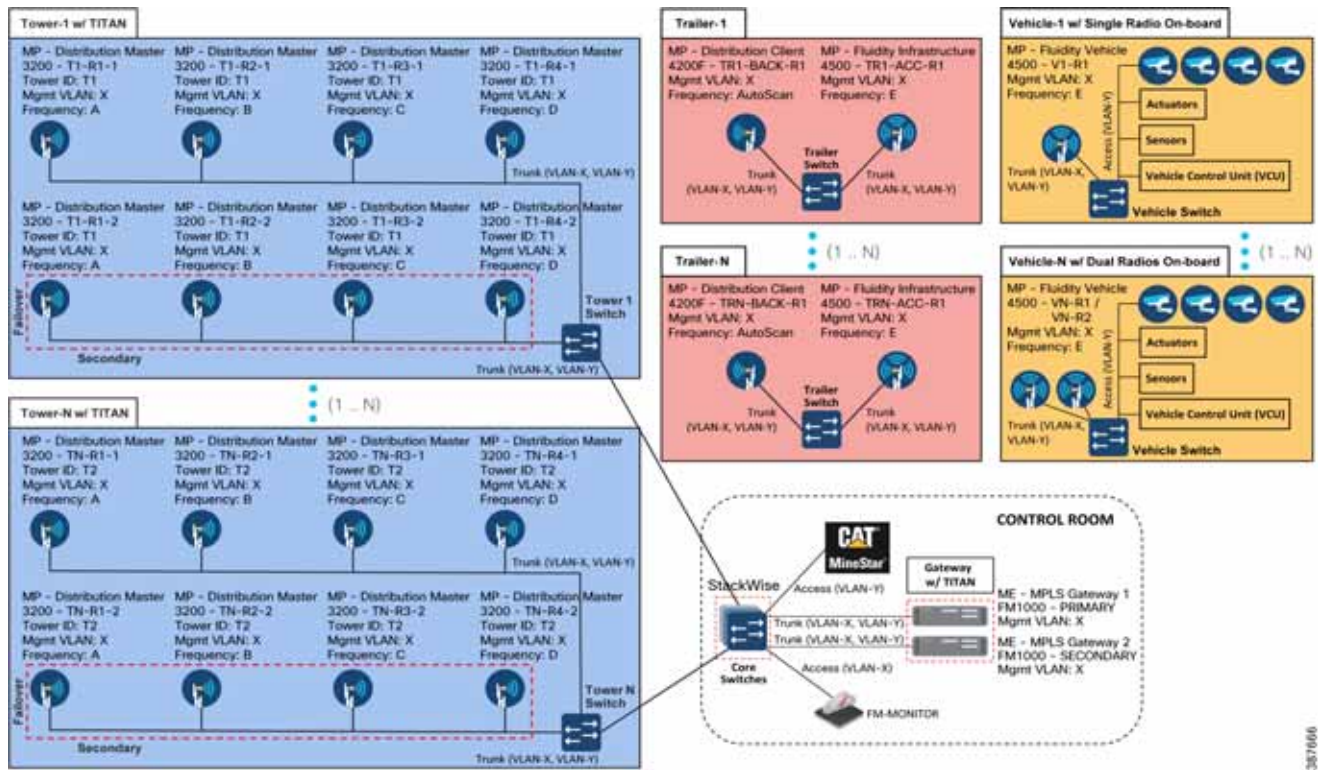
Tower-1 w/ TITAN

MP – Distribution Master 3200 – T1-R1-1 Tower ID: T1 Mgmt VLAN: X Frequency: A

MP – Distribution Master 3200 – T1-R2-1 Tower ID: T1 Mgmt VLAN: X Frequency: B

MP – Distribution Master 3200 – T1-R3-1 Tower ID: T1 Mgmt VLAN: X Frequency: C

MP – Distribution Master 3200 – T1-R4-1 Tower ID: T1 Mgmt VLAN: X Frequency: D

Trunk (VLAN-X, VLAN-Y)

MP – Distribution Master 3200 – T1-R1-2 Tower ID: T1 Mgmt VLAN: X Frequency: A

MP – Distribution Master 3200 – T1-R2-2 Tower ID: T1 Mgmt VLAN: X Frequency: B

MP – Distribution Master 3200 – T1-R3-2 Tower ID: T1 Mgmt VLAN: X Frequency: C

MP – Distribution Master 3200 – T1-R4-2 Tower ID: T1 Mgmt VLAN: X Frequency: D

Failover

Secondary

Tower 1 Switch

Trunk (VLAN-X, VLAN-Y)

(1 .. N)

Tower-N w/ TITAN

MP – Distribution Master 3200 – TN-R1-1 Tower ID: T2 Mgmt VLAN: X Frequency: A

MP – Distribution Master 3200 – TN-R2-1 Tower ID: T2 Mgmt VLAN: X Frequency: B

MP – Distribution Master 3200 – TN-R3-1 Tower ID: T2 Mgmt VLAN: X Frequency: C

MP – Distribution Master 3200 – TN-R4-1 Tower ID: T2 Mgmt VLAN: X Frequency: D

Trunk (VLAN-X, VLAN-Y)

MP – Distribution Master 3200 – TN-R1-2 Tower ID: T2 Mgmt VLAN: X Frequency: A

MP – Distribution Master 3200 – TN-R2-2 Tower ID: T2 Mgmt VLAN: X Frequency: B

MP – Distribution Master 3200 – TN-R3-2 Tower ID: T2 Mgmt VLAN: X Frequency: C

MP – Distribution Master 3200 – TN-R4-2 Tower ID: T2 Mgmt VLAN: X Frequency: D

Failover

Secondary

Tower N Switch

Trunk (VLAN-X, VLAN-Y)

Trailer-1

MP – Distribution Client 4200F – TR1-BACK-R1 Mgmt VLAN: X Frequency: AutoScan

MP – Fluidity Infrastructure 4500 – TR1-ACC-R1 Mgmt VLAN: X Frequency: E

Trunk (VLAN-X, VLAN-Y)

Trailer Switch

Trunk (VLAN-X, VLAN-Y)

(1 .. N)

Trailer-N

MP – Distribution Client 4200F – TRN-BACK-R1 Mgmt VLAN: X Frequency: AutoScan

MP – Fluidity Infrastructure 4500 – TRN-ACC-R1 Mgmt VLAN: X Frequency: E

Trunk (VLAN-X, VLAN-Y)

Trailer Switch

Trunk (VLAN-X, VLAN-Y)

Vehicle-1 w/ Single Radio On-board

MP – Fluidity Vehicle 4500 – V1-R1 Mgmt VLAN: X Frequency: E

Access (VLAN-Y)

Actuators

Sensors

Vehicle Control Unit (VCU)

Trunk (VLAN-X, VLAN-Y)

Vehicle Switch

(1 .. N)

Vehicle-N w/ Dual Radios On-board

MP – Fluidity Vehicle 4500 – VN-R1 / VN-R2 Mgmt VLAN: X Frequency: E

Access (VLAN-Y)

Actuators

Sensors

Vehicle Control Unit (VCU)

Trunk (VLAN-X, VLAN-Y)

Vehicle Switch

CONTROL ROOM

CAT MineStar

StackWise

Access (VLAN-Y)

Gateway w/ TITAN

Trunk (VLAN-X, VLAN-Y)

Trunk (VLAN-X, VLAN-Y)

ME – MPLS Gateway 1 FM1000 – PRIMARY Mgmt VLAN: X

ME – MPLS Gateway 2 FM1000 – SECONDARY Mgmt VLAN: X

Core Switches

Access (VLAN-X)

FM-MONITOR

387666